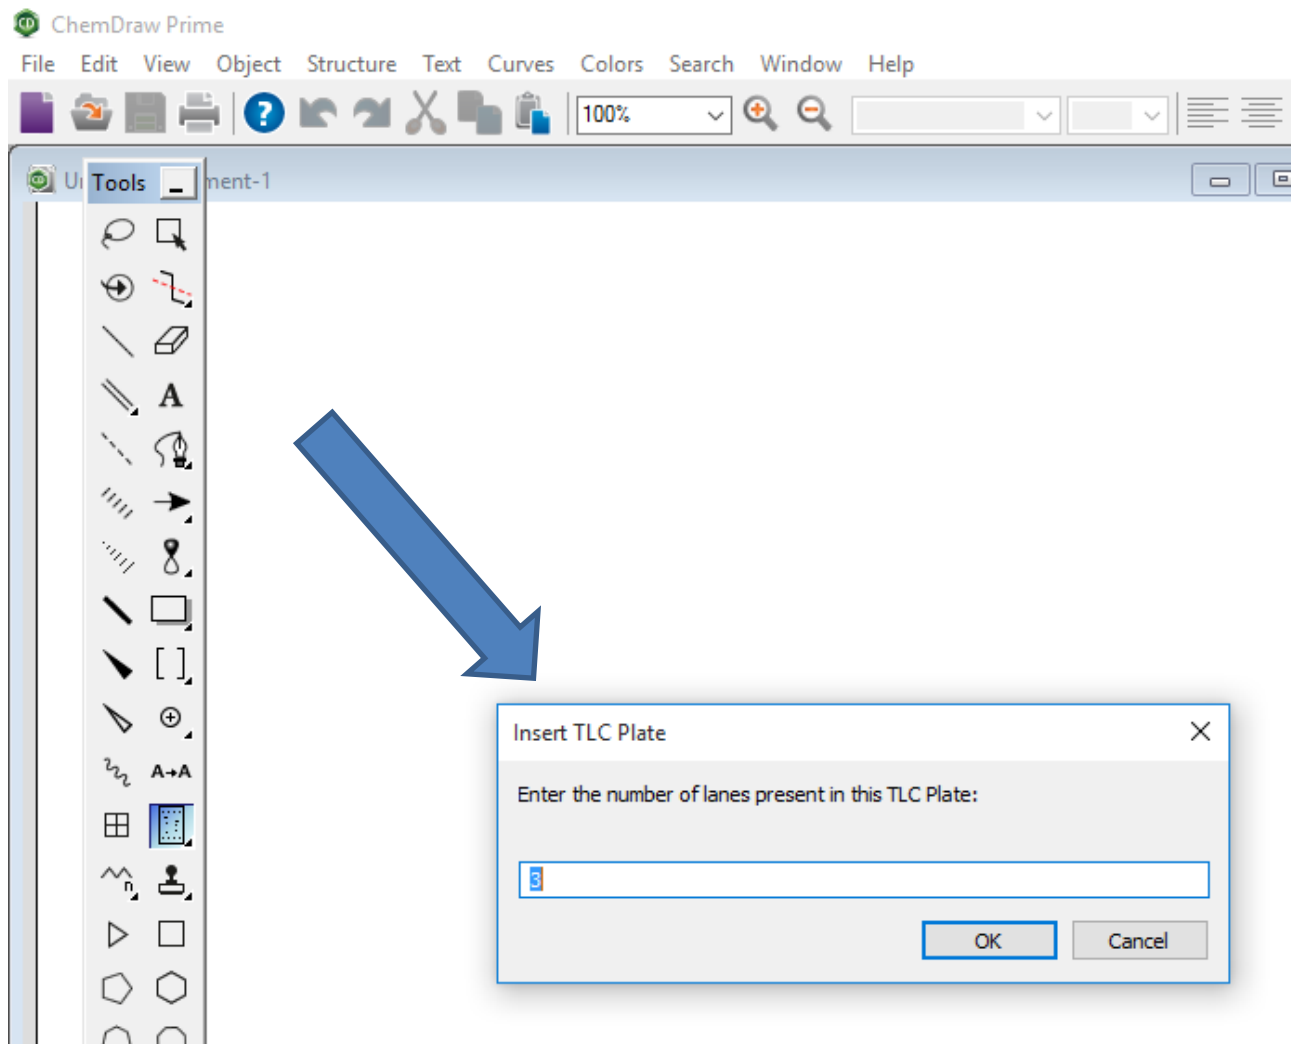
ChemDraw Prime

File Edit View Object Structure Text Curves Colors Search Window Help

100%

Ui Tools ment-1

A

A→A

Insert TLC Plate

Enter the number of lanes present in this TLC Plate:

3

OK Cancel